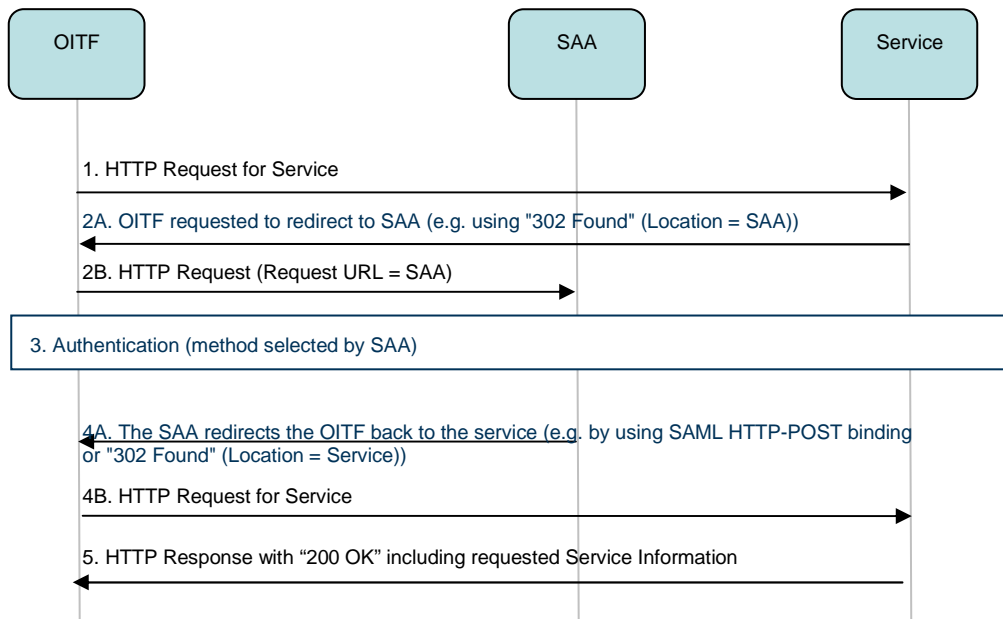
OITF

SAA

Service

1. HTTP Request for Service

2A. OITF requested to redirect to SAA (e.g. using "302 Found" (Location = SAA))

2B. HTTP Request (Request URL = SAA)

3. Authentication (method selected by SAA)

4A. The SAA redirects the OITF back to the service (e.g. by using SAML HTTP-POST binding or "302 Found" (Location = Service))

4B. HTTP Request for Service

5. HTTP Response with “200 OK” including requested Service Information